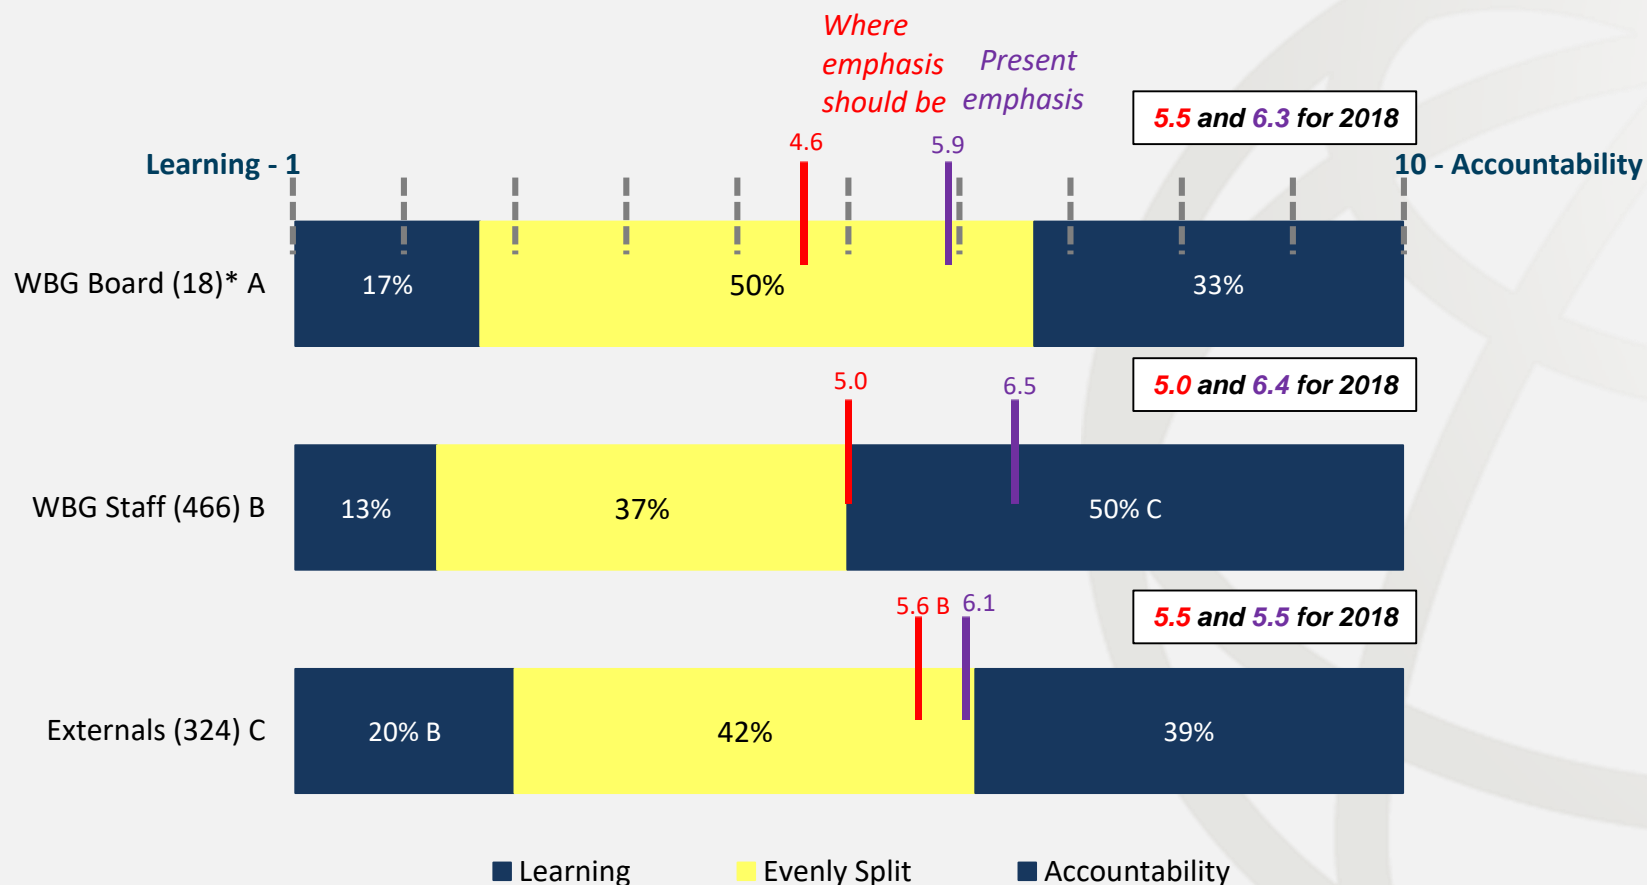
Where emphasis should be

Present emphasis

5.5 and 6.3 for 2018

Learning - 1

10 - Accountability

4.6

5.9

WBG Board (18)* A

17%

50%

33%

5.0

6.5

5.0 and 6.4 for 2018

WBG Staff (466) B

13%

37%

50% C

5.6 B

6.1

5.5 and 5.5 for 2018

Externals (324) C

20% B

42%

39%

Learning

Evenly Split

Accountability